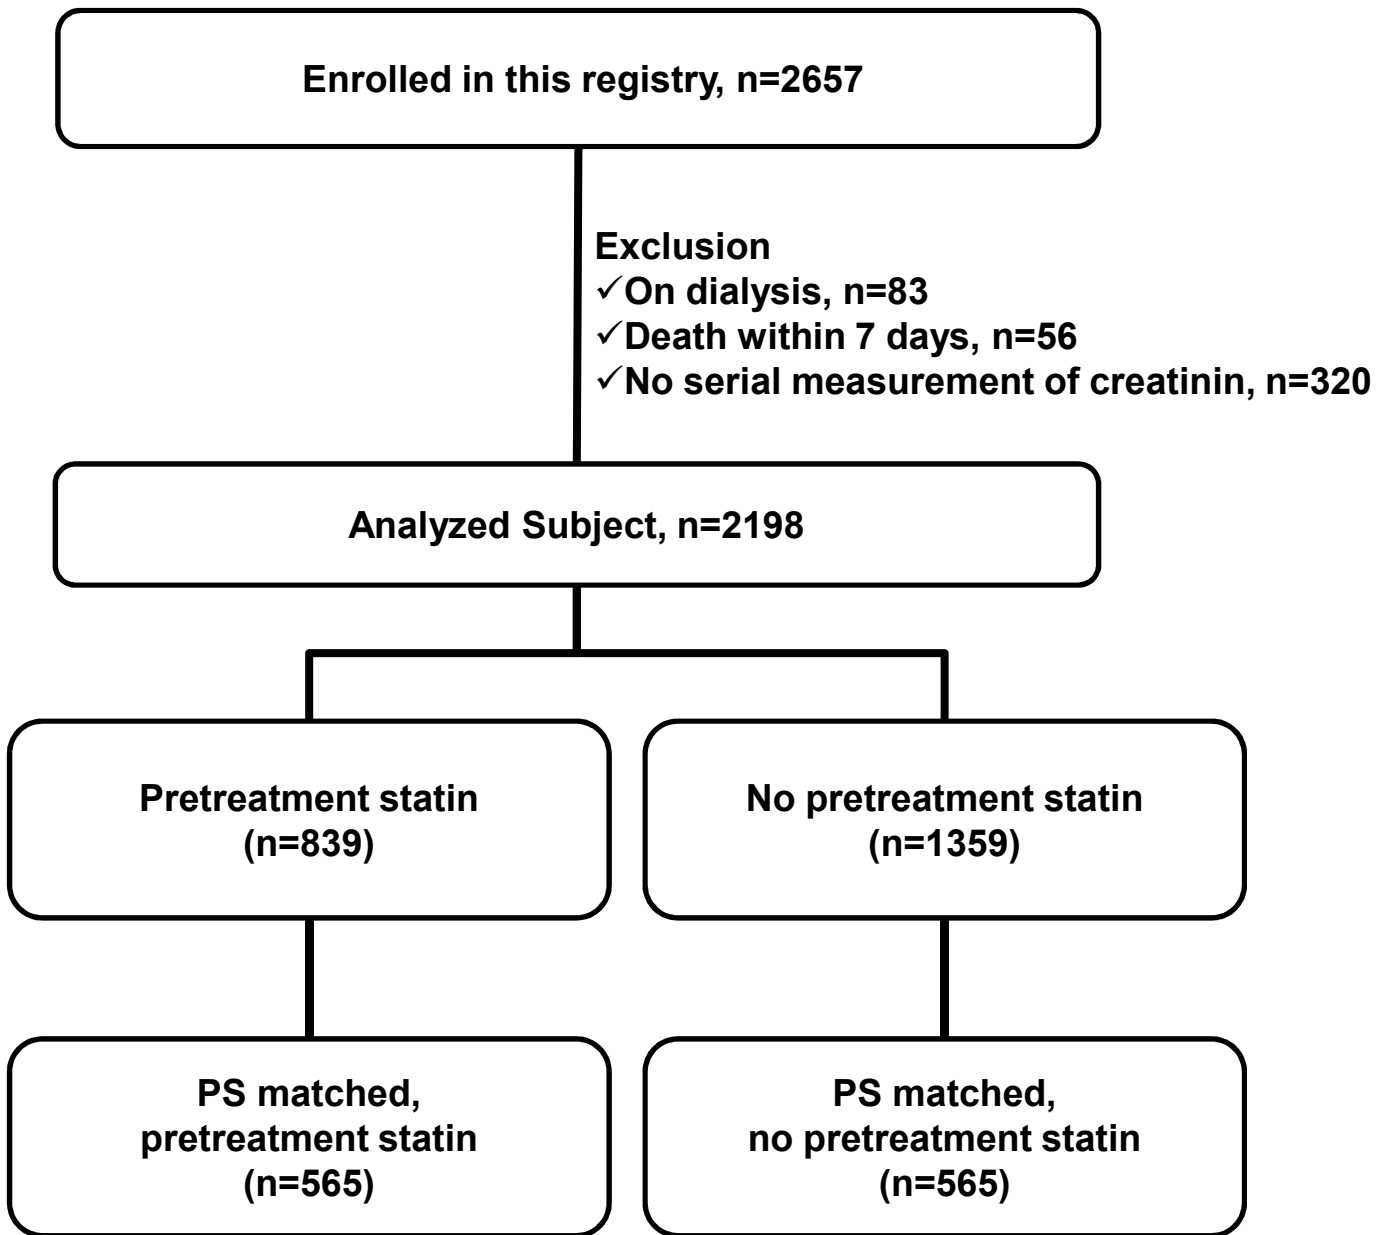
Enrolled in this registry, n=2657

Exclusion
✓On dialysis, n=83
✓Death within 7 days, n=56
✓No serial measurement of creatinin, n=320

Analyzed Subject, n=2198

Pretreatment statin
(n=839)

No pretreatment statin
(n=1359)

PS matched,
pretreatment statin
(n=565)

PS matched,
no pretreatment statin
(n=565)